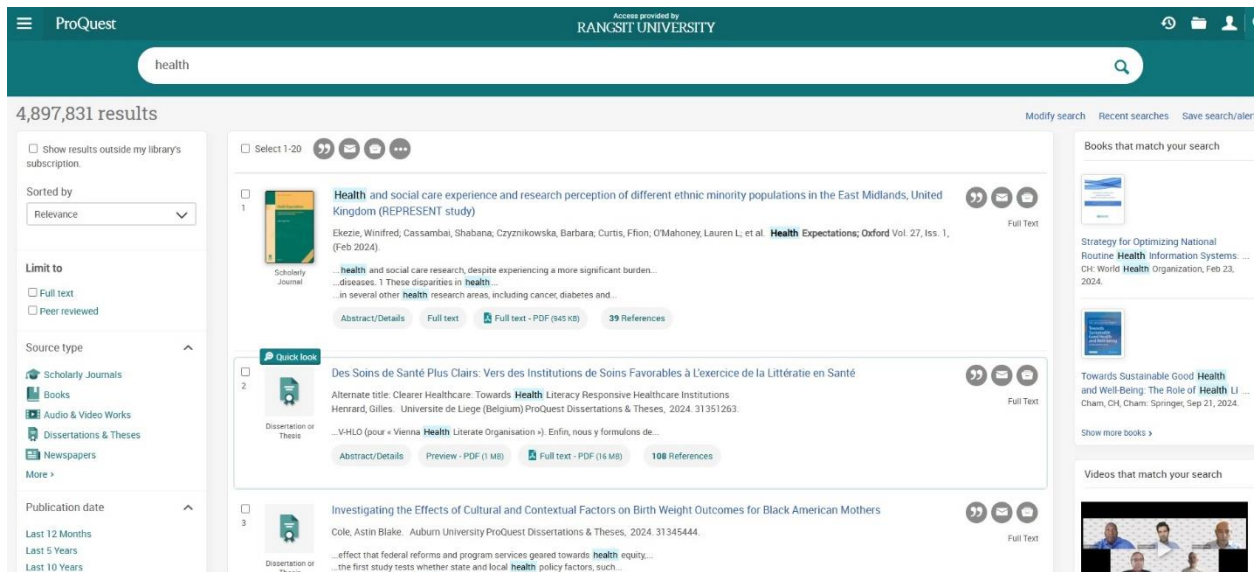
ProQuest

Access provided by
RANGSIT UNIVERSITY

health

4,897,831 results

Modify search Recent searches Save search/aler

Show results outside my library's subscription.

Sorted by

Relevance

Limit to

Full text

Peer reviewed

Source type

Scholarly Journals

Books

Audio & Video Works

Dissertations & Theses

Newspapers

More ›

Publication date

Last 12 Months

Last 5 Years

Last 10 Years

Select 1-20

1

Scholarly Journal

Health and social care experience and research perception of different ethnic minority populations in the East Midlands, United Kingdom (REPRESENT study)

Ekezie, Winifred; Cassambai, Shabana; Czyznikowska, Barbara; Curtis, Ffion; O'Mahoney, Lauren L; et al. Health Expectations; Oxford Vol. 27, Iss. 1, (Feb 2024).

...health and social care research, despite experiencing a more significant burden...
...diseases. 1 These disparities in health...
...in several other health research areas, including cancer, diabetes and...

Abstract/Details Full text Full text - PDF (945 KB) 39 References

Full Text

Quick look

2

Dissertation or Thesis

Des Soins de Santé Plus Clairs: Vers des Institutions de Soins Favorables à L'exercice de la Littératie en Santé

Alternate title: Clearer Healthcare: Towards Health Literacy Responsive Healthcare Institutions
Henrard, Gilles. Universite de Liege (Belgium) ProQuest Dissertations & Theses, 2024. 31351263.

...V-HLO (pour « Vienna Health Literate Organisation »). Enfin, nous y formulons de...

Abstract/Details Preview - PDF (1 MB) Full text - PDF (16 MB) 108 References

Full Text

3

Dissertation or Thesis

Investigating the Effects of Cultural and Contextual Factors on Birth Weight Outcomes for Black American Mothers

Cole, Astin Blake. Auburn University ProQuest Dissertations & Theses, 2024. 31345444.

...effect that federal reforms and program services geared towards health equity,...
...the first study tests whether state and local health policy factors, such...

Full Text

Books that match your search

Strategy for Optimizing National Routine Health Information Systems: ...
CH: World Health Organization, Feb 23, 2024.

Towards Sustainable Good Health and Well-Being: The Role of Health Li ...
Cham, CH, Cham: Springer, Sep 21, 2024.

Show more books ›

Videos that match your search